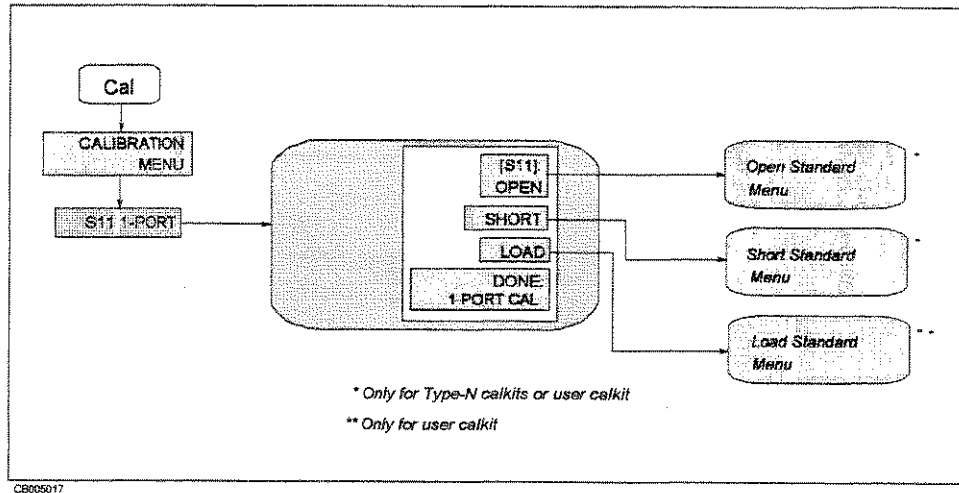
Cal

CALIBRATION MENU

S11 1-PORT

[S11] OPEN

SHORT

LOAD

DONE: 1-PORT CAL

Open Standard Menu *

Short Standard Menu *

Load Standard Menu **

* Only for Type-N calkits or user calkit

** Only for user calkit

CB005017